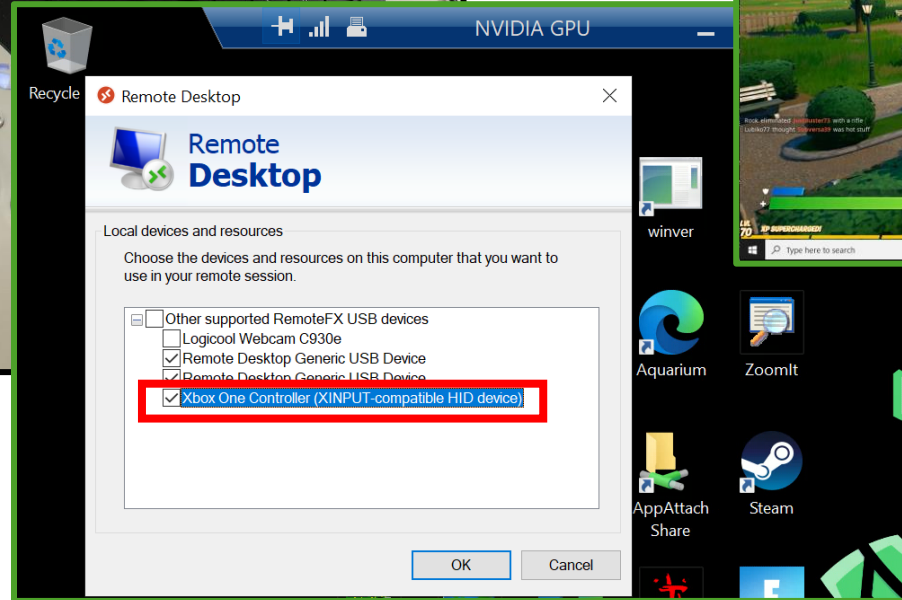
NVIDIA GPU

Recycle

Remote Desktop

Remote Desktop

Local devices and resources

Choose the devices and resources on this computer that you want to use in your remote session.

Other supported RemoteFX USB devices
Logicool Webcam C930e
Remote Desktop Generic USB Device
Remote Desktop Generic USB Device
Xbox One Controller (XINPUT-compatible HID device)

OK
Cancel

winver
Aquarium
ZoomIt
AppAttach Share
Steam

Type here to search